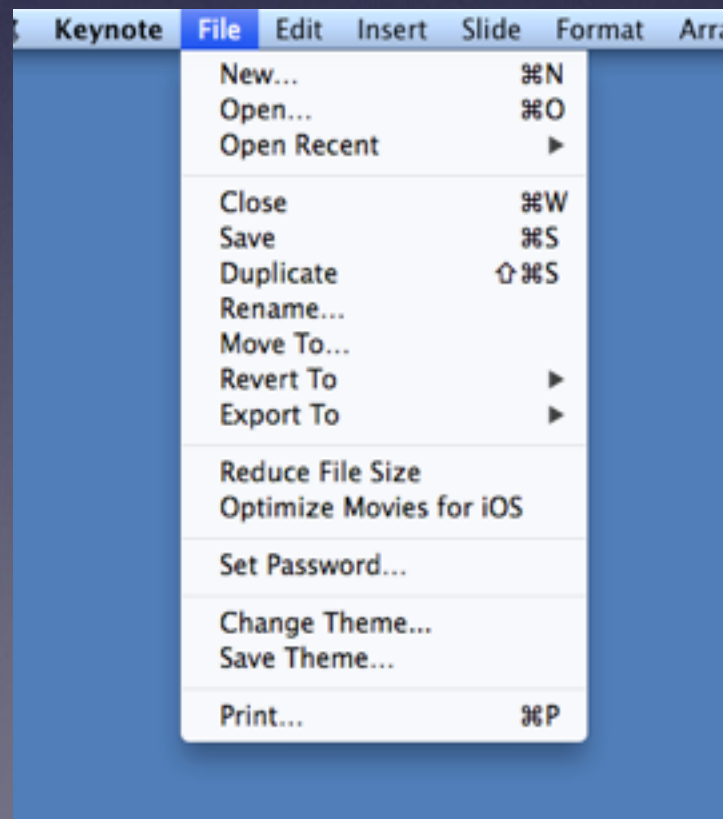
Keynote File Edit Insert Slide Format Arra

New... ⌘N
Open... ⌘O
Open Recent ▶

Close ⌘W
Save ⌘S
Duplicate ⇧⌘S
Rename...
Move To...
Revert To ▶
Export To ▶

Reduce File Size
Optimize Movies for iOS

Set Password...

Change Theme...
Save Theme...

Print... ⌘P